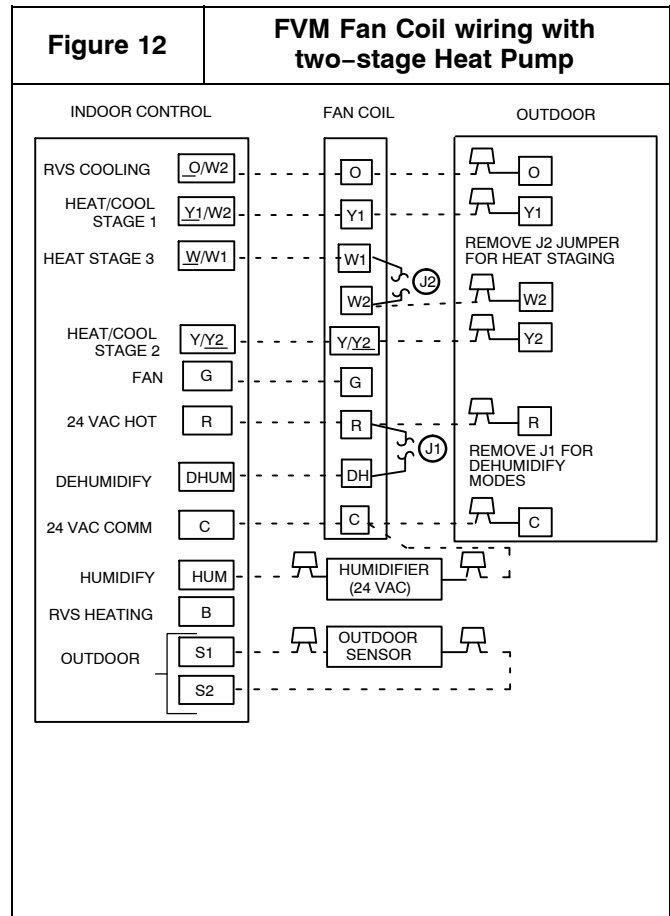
Figure 12

FVM Fan Coil wiring with two−stage Heat Pump

INDOOR CONTROL

FAN COIL

OUTDOOR

RVS COOLING
O/W2

HEAT/COOL STAGE 1
Y1/W2

HEAT STAGE 3
W/W1

HEAT/COOL STAGE 2
Y/Y2

FAN
G

24 VAC HOT
R

DEHUMIDIFY
DHUM

24 VAC COMM
C

HUMIDIFY
HUM

RVS HEATING
B

OUTDOOR
S1
S2

O
Y1
W1
W2
J2
Y/Y2
G
R
J1
DH
C

O
Y1
REMOVE J2 JUMPER FOR HEAT STAGING
W2
Y2
R
REMOVE J1 FOR DEHUMIDIFY MODES
C

HUMIDIFIER (24 VAC)

OUTDOOR SENSOR